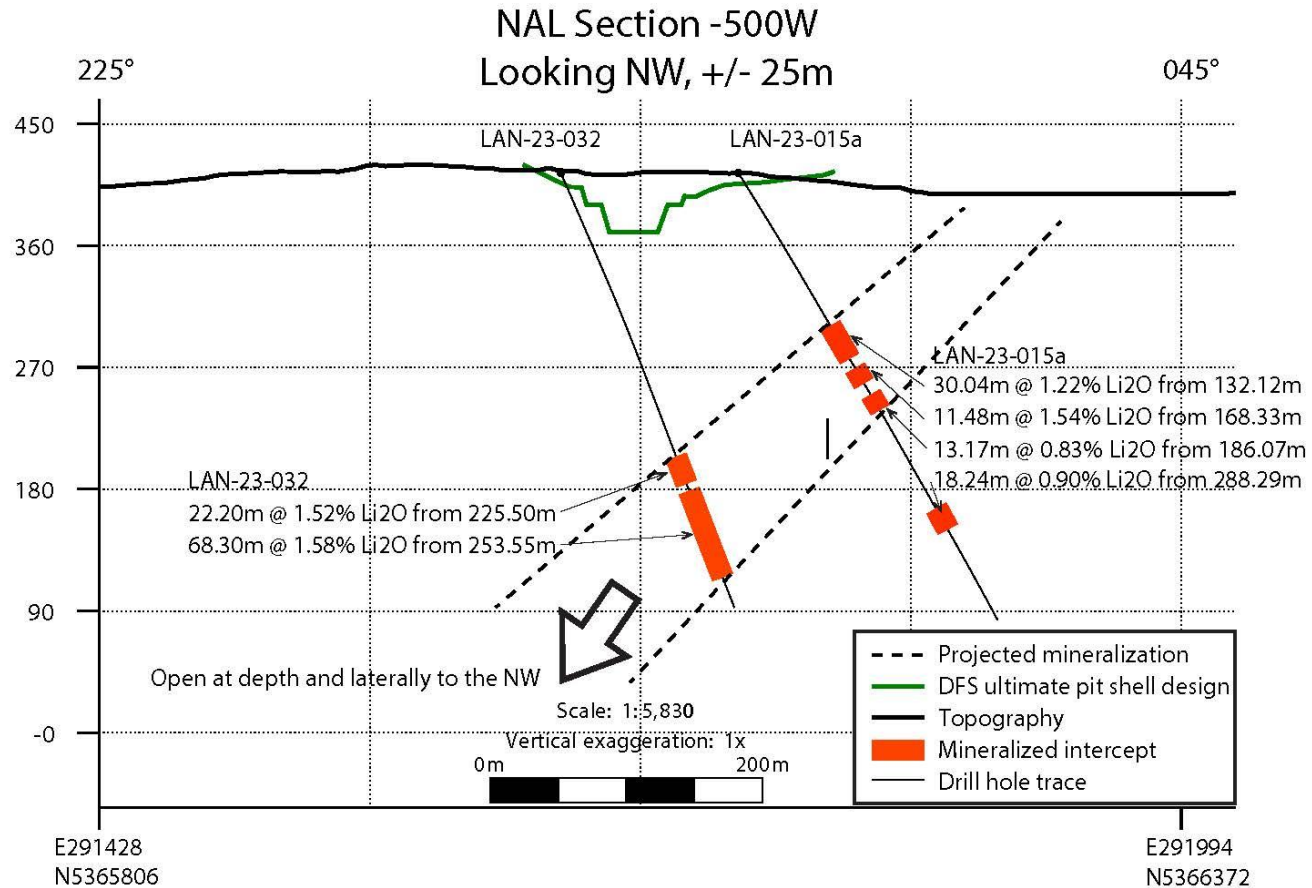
NAL Section -500W
Looking NW, +/- 25m

225°

045°

450

360

270

180

90

-0

LAN-23-032

LAN-23-015a

LAN-23-015a
30.04m @ 1.22% Li2O from 132.12m
11.48m @ 1.54% Li2O from 168.33m
13.17m @ 0.83% Li2O from 186.07m
18.24m @ 0.90% Li2O from 288.29m

LAN-23-032
22.20m @ 1.52% Li2O from 225.50m
68.30m @ 1.58% Li2O from 253.55m

Open at depth and laterally to the NW

Scale: 1:5,830
Vertical exaggeration: 1x
0m
200m

Projected mineralization
DFS ultimate pit shell design
Topography
Mineralized intercept
Drill hole trace

E291428
N5365806

E291994
N5366372